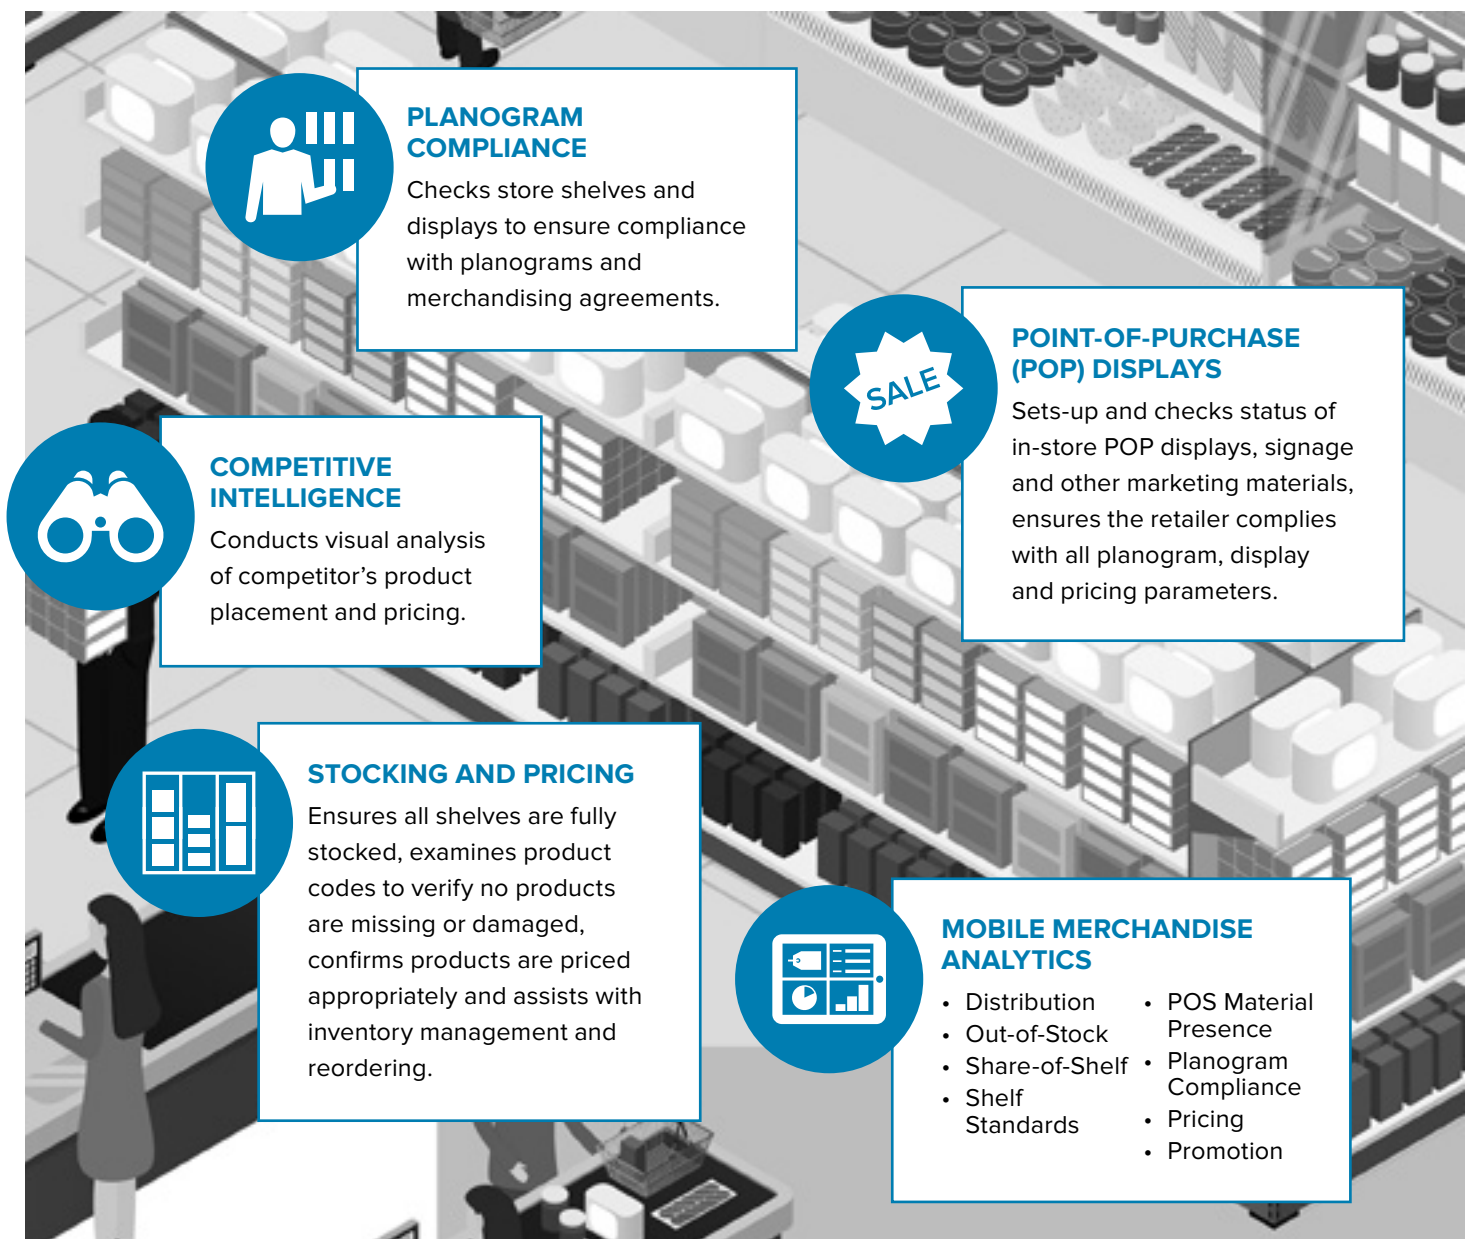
PLANOGRAM COMPLIANCE

Checks store shelves and displays to ensure compliance with planograms and merchandising agreements.

SALE

POINT-OF-PURCHASE (POP) DISPLAYS

Sets-up and checks status of in-store POP displays, signage and other marketing materials, ensures the retailer complies with all planogram, display and pricing parameters.

COMPETITIVE INTELLIGENCE

Conducts visual analysis of competitor's product placement and pricing.

STOCKING AND PRICING

Ensures all shelves are fully stocked, examines product codes to verify no products are missing or damaged, confirms products are priced appropriately and assists with inventory management and reordering.

MOBILE MERCHANDISE ANALYTICS

- Distribution
- Out-of-Stock
- Share-of-Shelf
- Shelf Standards

- POS Material Presence
- Planogram Compliance
- Pricing
- Promotion